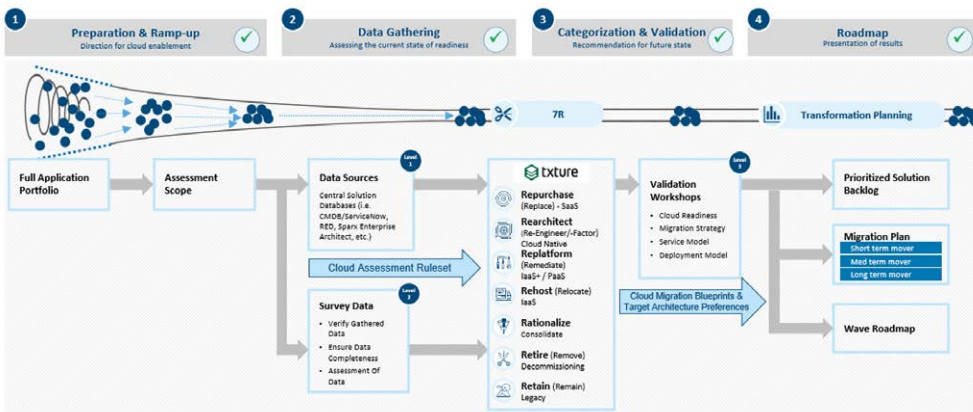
1 Preparation & Ramp-up
Direction for cloud enablement

2 Data Gathering
Assessing the current state of readiness

3 Categorization & Validation
Recommendation for future state

4 Roadmap
Presentation of results

7R

Transformation Planning

Full Application Portfolio

Assessment Scope

Data Sources
Level 1
Central Solution Databases (i.e. CMDB/ServiceNow, RED, Sparx Enterprise Architect, etc.)

Cloud Assessment Ruleset

Survey Data
Level 2
- Verify Gathered Data
- Ensure Data Completeness
- Assessment Of Data

txture

Repurchase (Replace) - SaaS

Rearchitect (Re-Engineer/-Factor) Cloud Native

Replatform (Remediate) IaaS+ / PaaS

Rehost (Relocate) IaaS

Rationalize Consolidate

Retire (Remove) Decommissioning

Retain (Remain) Legacy

Validation Workshops
Level 3
- Cloud Readiness
- Migration Strategy
- Service Model
- Deployment Model

Cloud Migration Blueprints & Target Architecture Preferences

Prioritized Solution Backlog

Migration Plan
Short term mover
Med term mover
Long term mover

Wave Roadmap